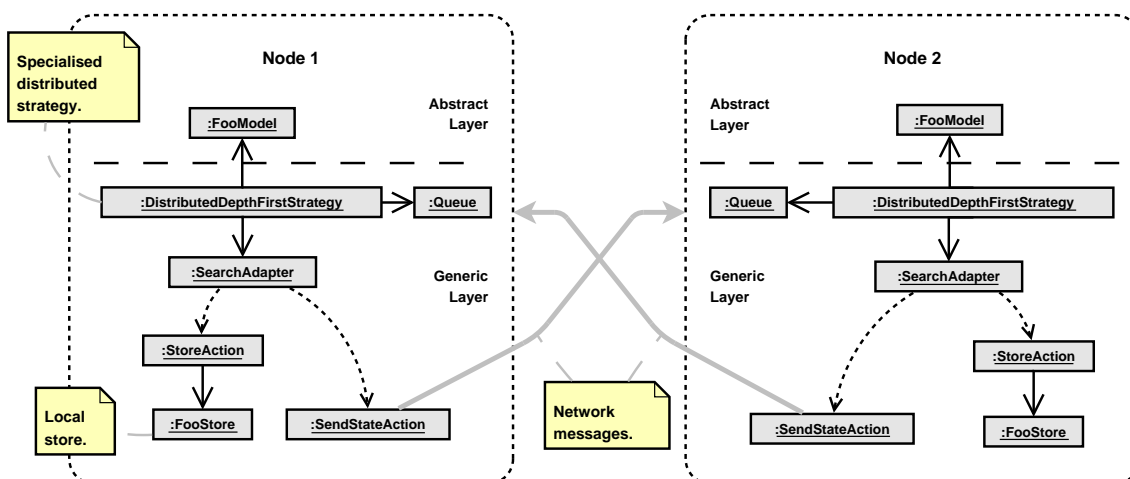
Specialised distributed strategy.

Node 1

Abstract Layer

:FooModel

:DistributedDepthFirstStrategy

:Queue

:SearchAdapter

Generic Layer

:StoreAction

:FooStore

:SendStateAction

Local store.

Network messages.

Node 2

Abstract Layer

:FooModel

:Queue

:DistributedDepthFirstStrategy

:SearchAdapter

Generic Layer

:StoreAction

:SendStateAction

:FooStore